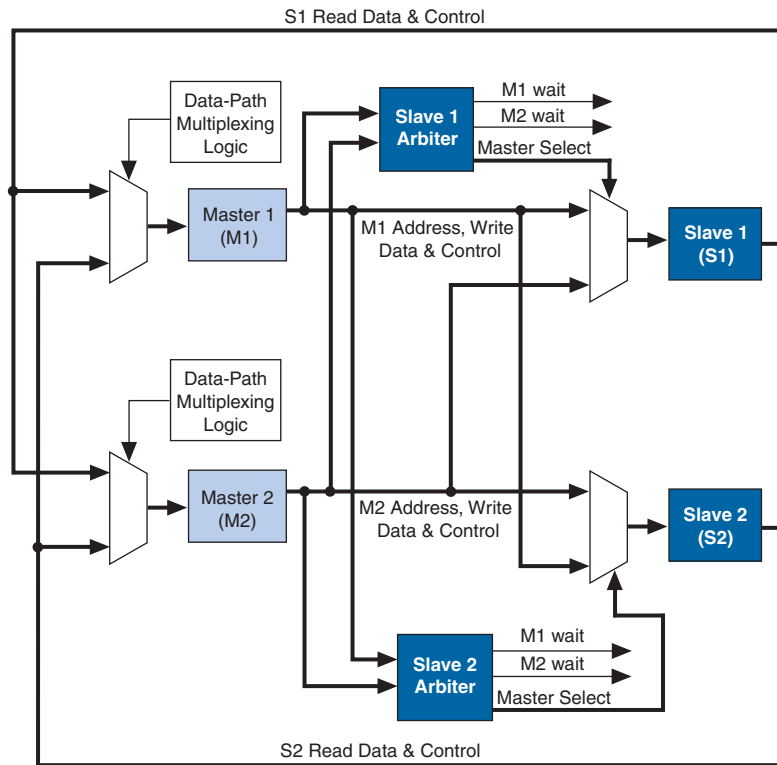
S1 Read Data & Control

Data-Path Multiplexing Logic

Slave 1 Arbiter

M1 wait

M2 wait

Master Select

Master 1 (M1)

M1 Address, Write Data & Control

Slave 1 (S1)

Data-Path Multiplexing Logic

Master 2 (M2)

M2 Address, Write Data & Control

Slave 2 (S2)

Slave 2 Arbiter

M1 wait

M2 wait

Master Select

S2 Read Data & Control